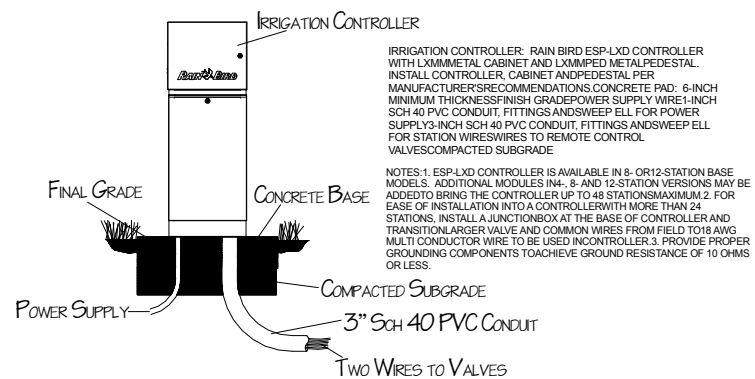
Irrigation Controller

Rain Bird

IRRIGATION CONTROLLER: RAIN BIRD ESP-LXD CONTROLLER WITH LXMMMETAL CABINET AND LXMMPED METALPEDESTAL. INSTALL CONTROLLER, CABINET ANDPEDESTAL PER MANUFACTURER'SRECOMMENDATIONS.CONCRETE PAD: 6-INCH MINIMUM THICKNESSFINISH GRADEPOWER SUPPLY WIRE1-INCH SCH 40 PVC CONDUIT, FITTINGS ANDSWEEP ELL FOR POWER SUPPLY3-INCH SCH 40 PVC CONDUIT, FITTINGS ANDSWEEP ELL FOR STATION WIRESWIRES TO REMOTE CONTROL VALVESCOMPACTED SUBGRADE

NOTES:1. ESP-LXD CONTROLLER IS AVAILABLE IN 8- OR12-STATION BASE MODELS. ADDITIONAL MODULES IN4-, 8- AND 12-STATION VERSIONS MAY BE ADDEDTO BRING THE CONTROLLER UP TO 48 STATIONSMAXIMUM.2. FOR EASE OF INSTALLATION INTO A CONTROLLERWITH MORE THAN 24 STATIONS, INSTALL A JUNCTIONBOX AT THE BASE OF CONTROLLER AND TRANSITIONLARGER VALVE AND COMMON WIRES FROM FIELD TO18 AWG MULTI CONDUCTOR WIRE TO BE USED INCONTROLLER.3. PROVIDE PROPER GROUNDING COMPONENTS TOACHIEVE GROUND RESISTANCE OF 10 OHMS OR LESS.

Final Grade

Concrete Base

Compacted Subgrade

Power Supply

3" Sch 40 PVC Conduit

Two Wires to Valves